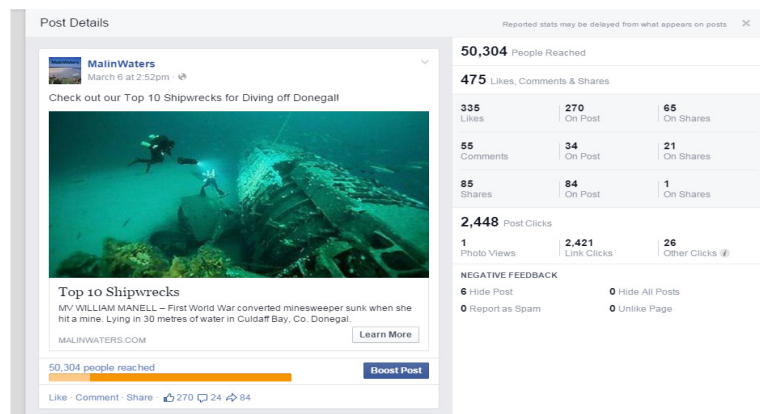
Post Details

Reported stats may be delayed from what appears on posts ×

MalinWaters
March 6 at 2:52pm ·

Check out our Top 10 Shipwrecks for Diving off Donegal!

Top 10 Shipwrecks
MV WILLIAM MANELL – First World War converted minesweeper sunk when she hit a mine. Lying in 30 metres of water in Culdaff Bay, Co. Donegal.

MALINWATERS.COM

Learn More

50,304 people reached

Boost Post

Like · Comment · Share · 270 24 84

50,304 People Reached

475 Likes, Comments & Shares

| | | |
|---|---|---|
| 335 Likes | 270 On Post | 65 On Shares |
| 55 Comments | 34 On Post | 21 On Shares |
| 85 Shares | 84 On Post | 1 On Shares |

2,448 Post Clicks

| | | |
|---|---|---|
| 1 Photo Views | 2,421 Link Clicks | 26 Other Clicks |

NEGATIVE FEEDBACK

6 Hide Post
0 Hide All Posts
0 Report as Spam
0 Unlike Page